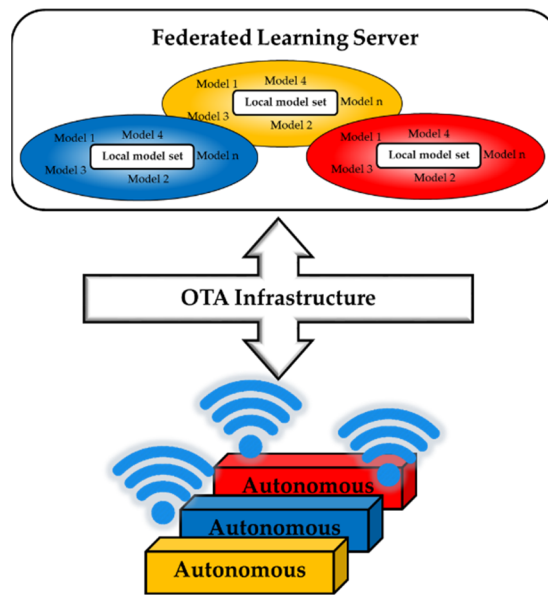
Federated Learning Server

Model 1
Model 4
Local model set
Model n
Model 3
Model 2

Model 1
Model 4
Local model set
Model n
Model 3
Model 2

Model 1
Model 4
Local model set
Model n
Model 3
Model 2

OTA Infrastructure

Autonomous

Autonomous

Autonomous